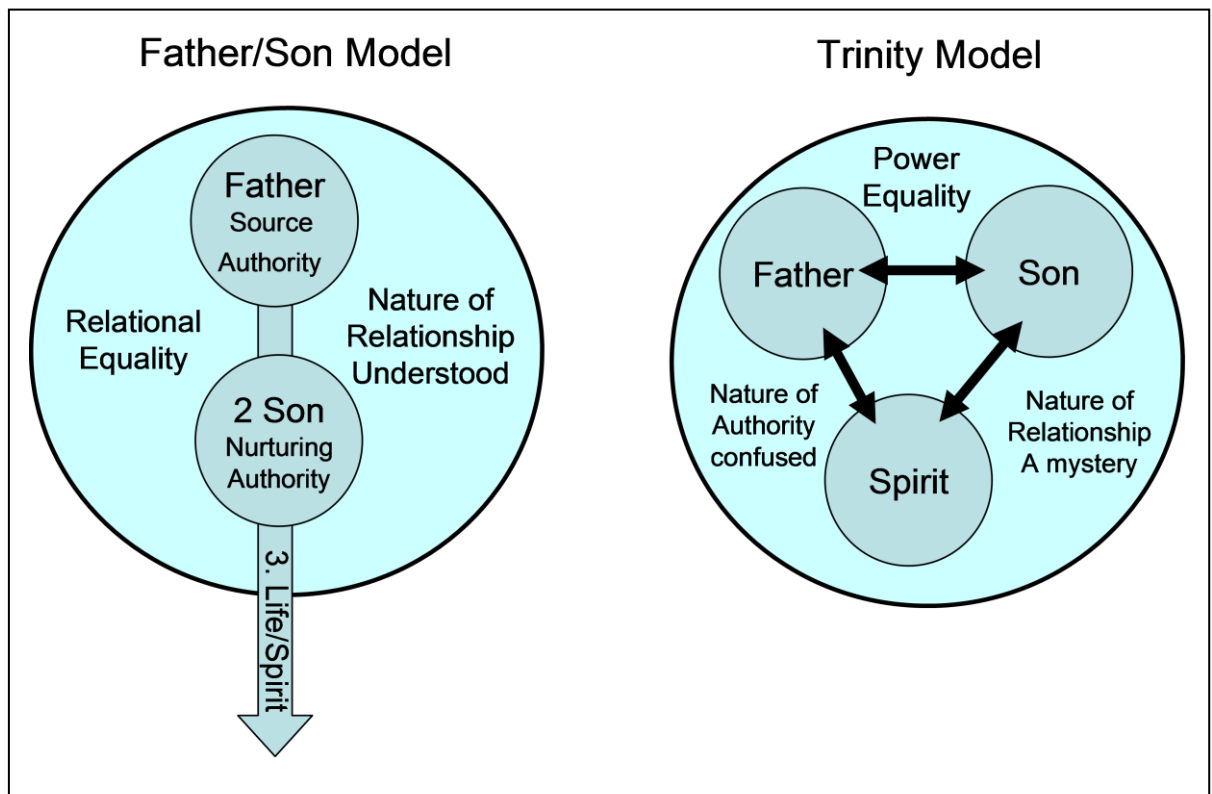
Father/Son Model

Father
Source
Authority

Relational Equality

Nature of Relationship Understood

2 Son
Nurturing
Authority

3. Life/Spirit

Trinity Model

Power Equality

Father

Son

Nature of Authority confused

Spirit

Nature of Relationship A mystery